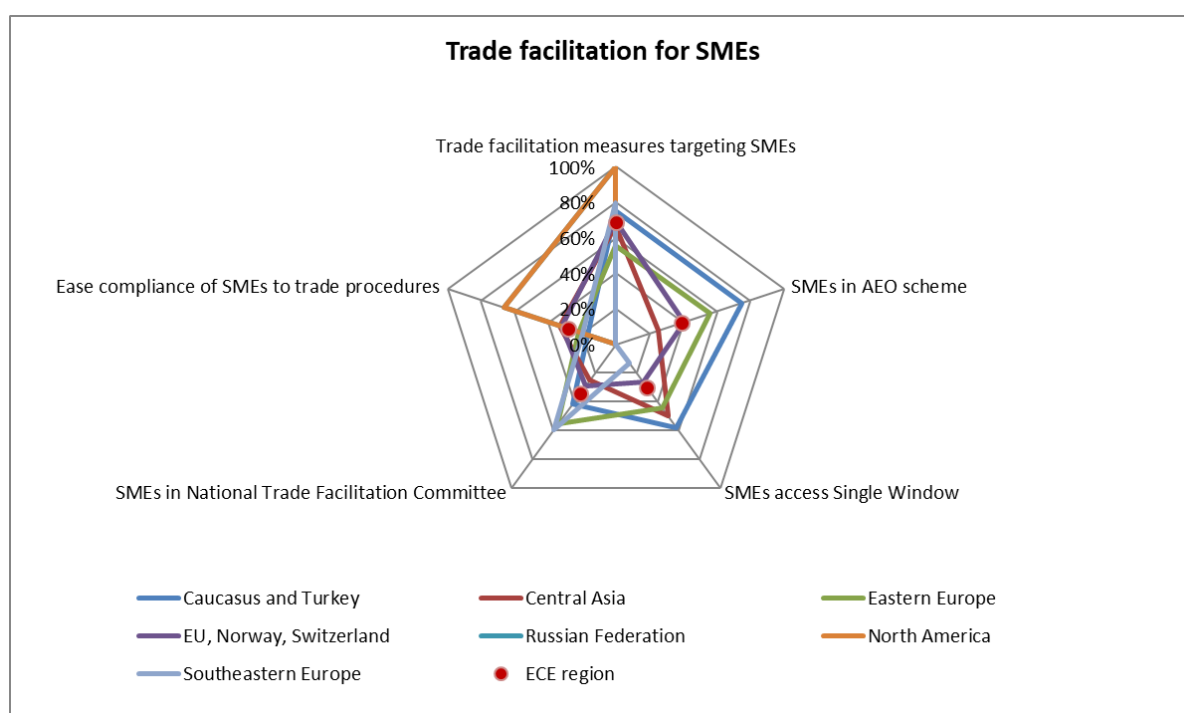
Trade facilitation for SMEs

Trade facilitation measures targeting SMEs

100%
80%
60%
40%
20%
0%

SMEs in AEO scheme

SMEs access Single Window

SMEs in National Trade Facilitation Committee

Ease compliance of SMEs to trade procedures

Caucasus and Turkey
Central Asia
Eastern Europe
EU, Norway, Switzerland
Russian Federation
North America
Southeastern Europe
ECE region